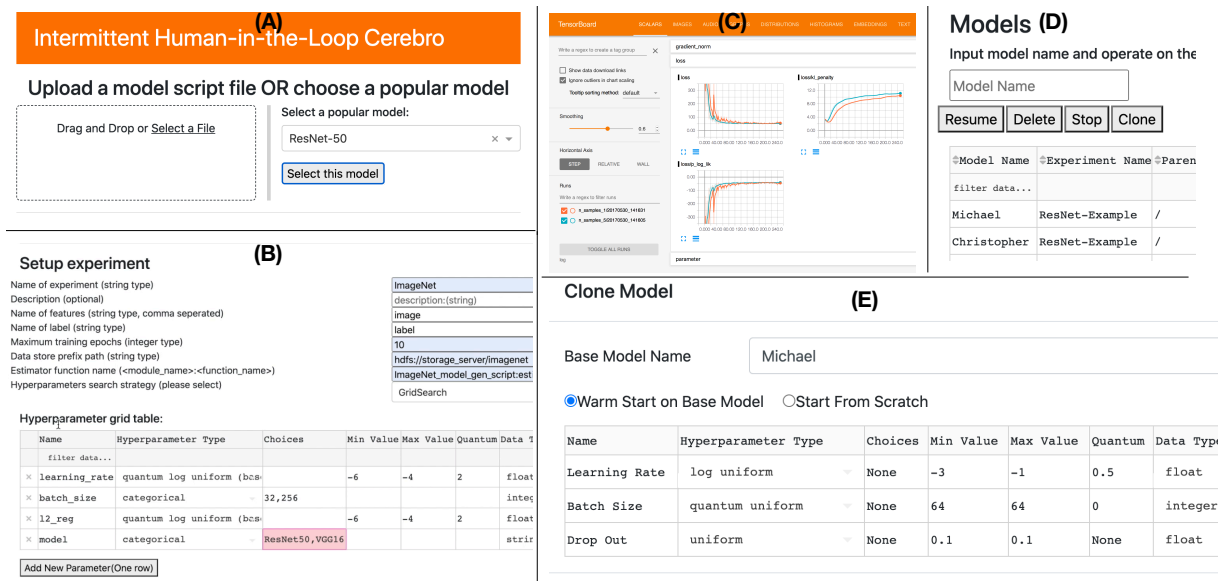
(A)

Intermittent Human-in-the-Loop Cerebro

Upload a model script file OR choose a popular model

Drag and Drop or Select a File

Select a popular model:

ResNet-50

Select this model

(B)

Setup experiment

Name of experiment (string type)
Description (optional)
Name of features (string type, comma seperated)
Name of label (string type)
Maximum training epochs (integer type)
Data store prefix path (string type)
Estimator function name (<module_name>:<function_name>)
Hyperparameters search strategy (please select)

ImageNet
description:(string)
image
label
10
hdfs://storage_server/imagenet
ImageNet_model_gen_script:est
GridSearch

Hyperparameter grid table:

| Name | Hyperparameter Type | Choices | Min Value | Max Value | Quantum | Data T |
|---|---|---|---|---|---|---|
| filter data... | | | | | | |
| × learning_rate | quantum log uniform (base | | -6 | -4 | 2 | float |
| × batch_size | categorical | 32,256 | | | | integ |
| × l2_reg | quantum log uniform (base | | -6 | -4 | 2 | float |
| × model | categorical | ResNet50,VGG16 | | | | strin |

Add New Parameter(One row)

(C)

TensorBoard SCALARS IMAGES AUDIO GRAPHS DISTRIBUTIONS HISTOGRAMS EMBEDDINGS TEXT

Write a regex to create a tag group
Show data download links
Ignore outliers in chart scaling
Tooltip sorting method: default
Smoothing
0.6
Horizontal Axis
STEP RELATIVE WALL
Runs
Write a regex to filter runs
n_samples_100170030_141631
n_samples_500170030_141605
TOGGLE ALL RUNS
log

gradient_norm
loss
loss
losskl_penalty
lossnp_log_lik
parameter

Models (D)

Input model name and operate on the

Model Name

Resume Delete Stop Clone

| Model Name | Experiment Name | Paren |
|---|---|---|
| filter data... | | |
| Michael | ResNet-Example | / |
| Christopher | ResNet-Example | / |

Clone Model

(E)

Base Model Name Michael

Warm Start on Base Model Start From Scratch

| Name | Hyperparameter Type | Choices | Min Value | Max Value | Quantum | Data Typ |
|---|---|---|---|---|---|---|
| Learning Rate | log uniform | None | -3 | -1 | 0.5 | float |
| Batch Size | quantum uniform | None | 64 | 64 | 0 | integer |
| Drop Out | uniform | None | 0.1 | 0.1 | None | float |